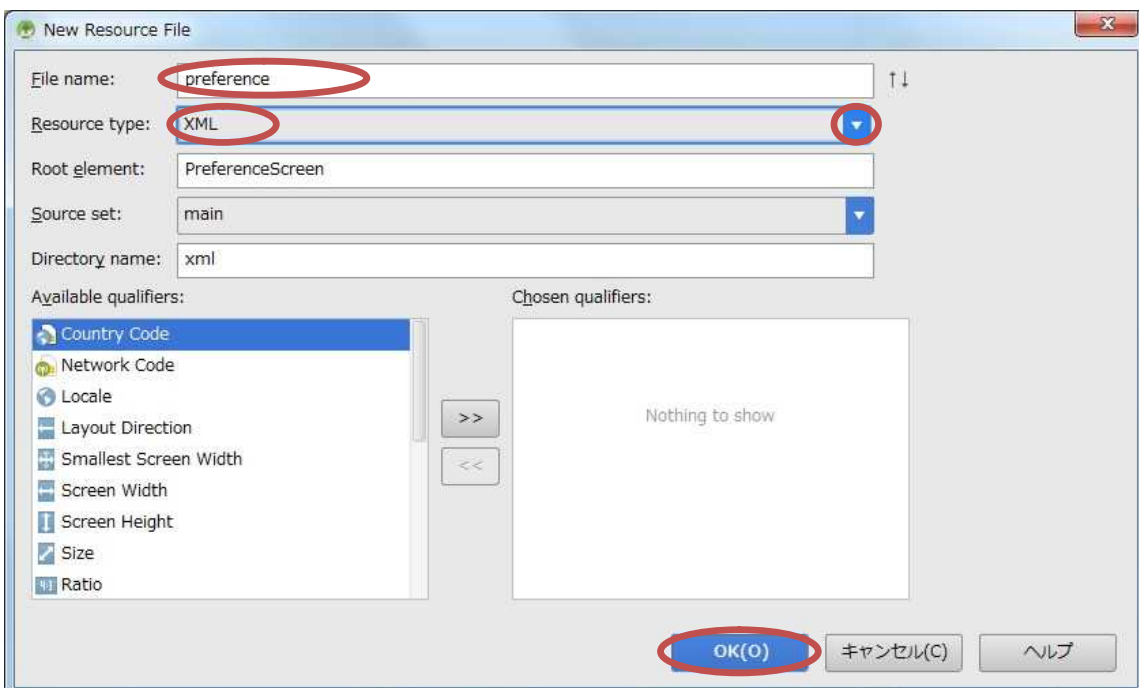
New Resource File

File name: preference

Resource type: XML

Root element: PreferenceScreen

Source set: main

Directory name: xml

Available qualifiers:

Country Code
Network Code
Locale
Layout Direction
Smallest Screen Width
Screen Width
Screen Height
Size
Ratio

>>
<<

Chosen qualifiers:

Nothing to show

OK(O) キャンセル(C) ヘルプ